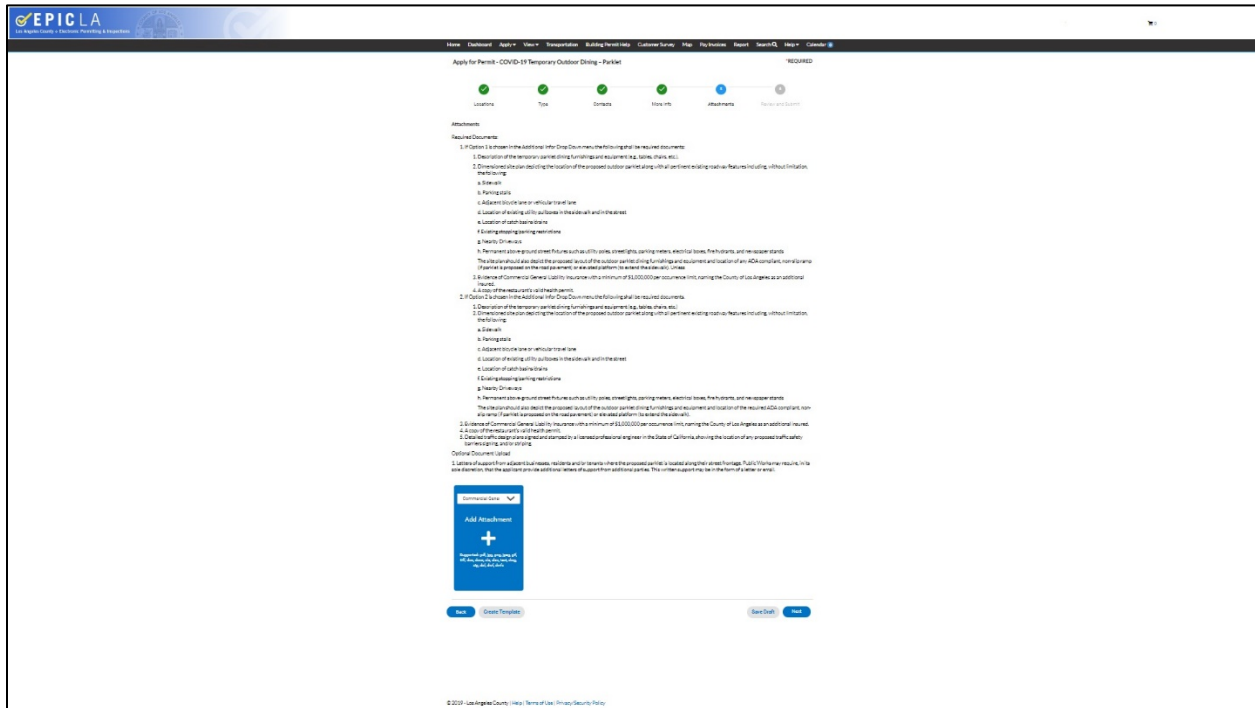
EPICLA
Los Angeles County • Electronic Permitting & Inspections

Home Dashboard Apply▾ View▾ Transportation Building Permit Help Customer Survey Map Pay Invoices Report Search Help▾ Calendar

Apply for Permit - COVID-19 Temporary Outdoor Dining – Parklet *REQUIRED

Locations Type Contacts More Info Attachments Review and Submit

Attachments

Required Documents:

1. If Option 1 is chosen in the Additional Info Drop Down menu the following shall be required documents:
1. Description of the temporary parklet dining furnishings and equipment (e.g., tables, chairs, etc.)
2. Dimensioned site plan depicting the location of the proposed outdoor parklet along with all pertinent existing roadway features including, without limitation, the following:
a. Sidewalk
b. Parking stalls
c. Adjacent bicycle lane or vehicular travel lane
d. Location of existing utility pullboxes in the sidewalk and in the street
e. Location of catch basins/drains
f. Existing stopping/parking restrictions
g. Nearby Driveways
h. Permanent above-ground street fixtures such as utility poles, streetlights, parking meters, electrical boxes, fire hydrants, and newspaper stands
The site plan should also depict the proposed layout of the outdoor parklet dining furnishings and equipment and location of any ADA compliant, non-slip ramp (if parklet is proposed on the road pavement) or elevated platform (to extend the sidewalk). Unless
3. Evidence of Commercial General Liability insurance with a minimum of $1,000,000 per occurrence limit, naming the County of Los Angeles as an additional insured.
4. A copy of the restaurant's valid health permit.
2. If Option 2 is chosen in the Additional Info Drop Down menu the following shall be required documents.
1. Description of the temporary parklet dining furnishings and equipment (e.g., tables, chairs, etc.)
2. Dimensioned site plan depicting the location of the proposed outdoor parklet along with all pertinent existing roadway features including, without limitation, the following:
a. Sidewalk
b. Parking stalls
c. Adjacent bicycle lane or vehicular travel lane
d. Location of existing utility pullboxes in the sidewalk and in the street
e. Location of catch basins/drains
f. Existing stopping/parking restrictions
g. Nearby Driveways
h. Permanent above-ground street fixtures such as utility poles, streetlights, parking meters, electrical boxes, fire hydrants, and newspaper stands
The site plan should also depict the proposed layout of the outdoor parklet dining furnishings and equipment and location of the required ADA compliant, non-slip ramp (if parklet is proposed on the road pavement) or elevated platform (to extend the sidewalk).
3. Evidence of Commercial General Liability insurance with a minimum of $1,000,000 per occurrence limit, naming the County of Los Angeles as an additional insured.
4. A copy of the restaurant's valid health permit.
5. Detailed traffic design plans signed and stamped by a licensed professional engineer in the State of California, showing the location of any proposed traffic safety barriers, signing, and/or striping.

Optional Document Upload

1. Letters of support from adjacent businesses, residents and/or tenants where the proposed parklet is located along their street frontage. Public Works may require, in its sole discretion, that the applicant provide additional letters of support from additional parties. This written support may be in the form of a letter or email.

Commercial Gene
Add Attachment
+
Supported: pdf, jpg, png, jpeg, gif, tiff, doc, docx, xls, xlsx, txt, dwg, zip, dxf, dwf, dwfx

Back Create Template Save Draft Next

© 2019 - Los Angeles County | Help | Terms of Use | Privacy/Security Policy